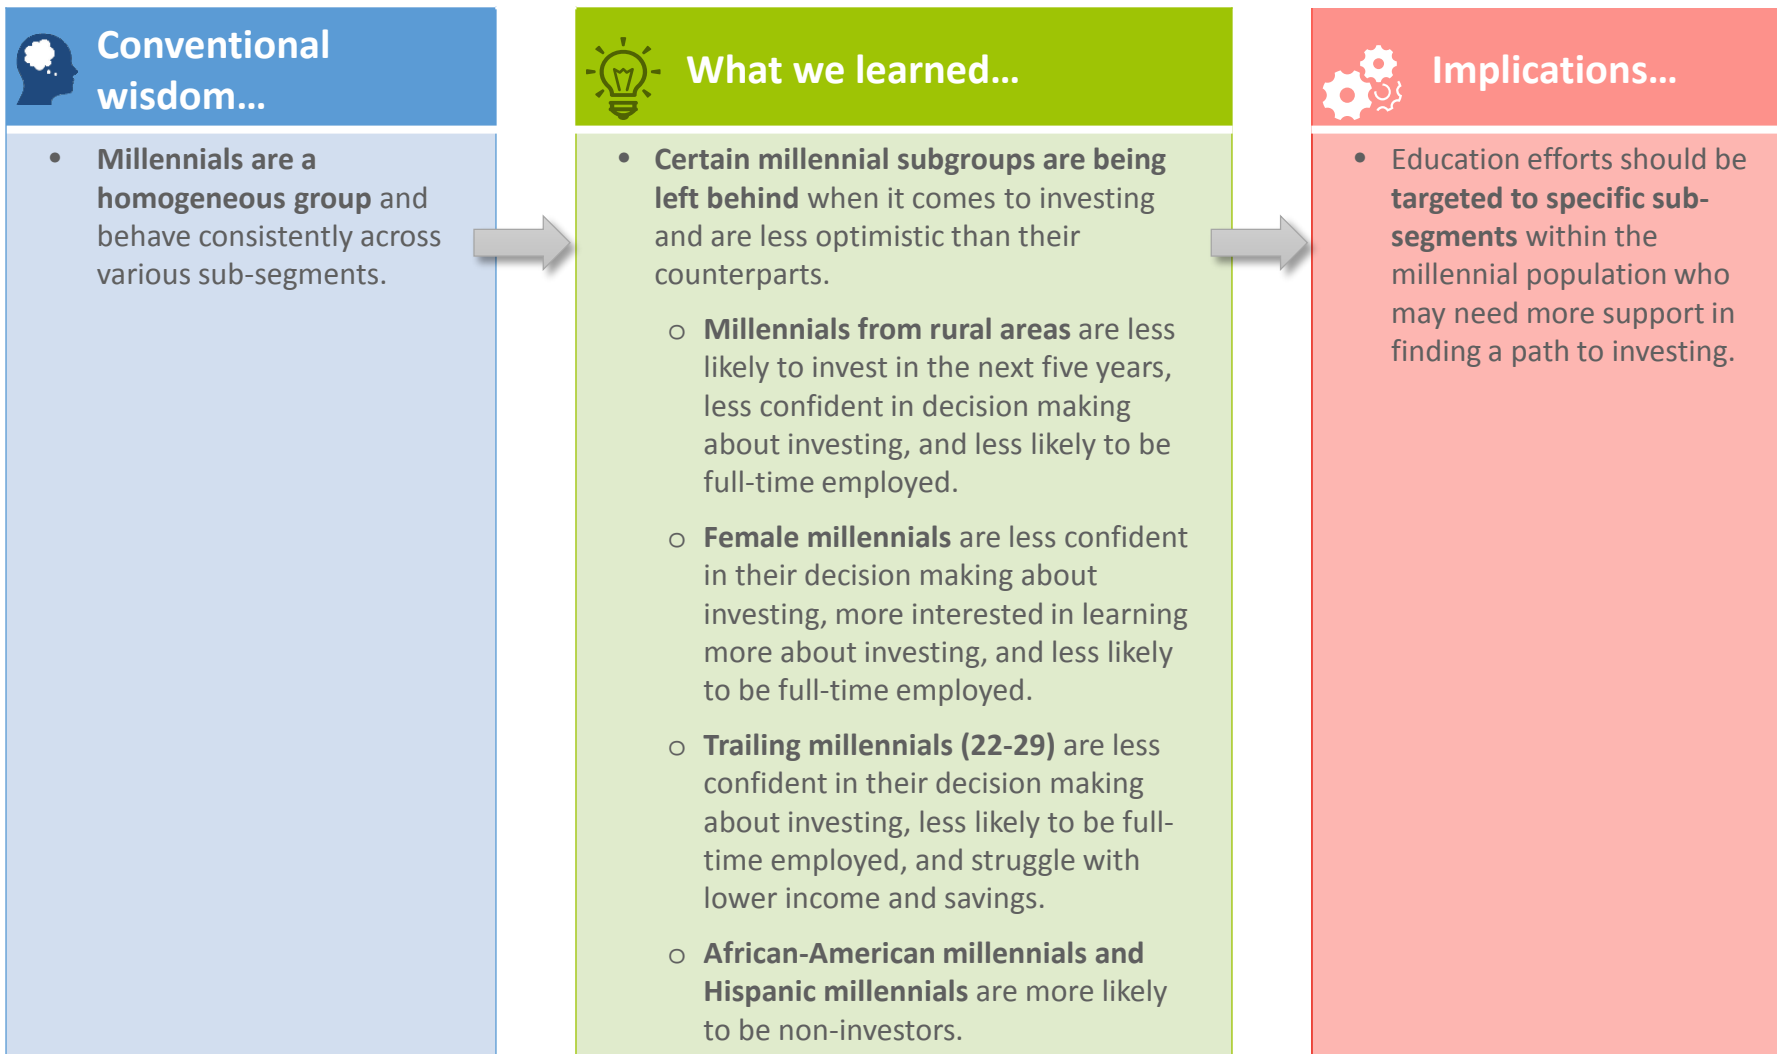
Conventional wisdom...

• Millennials are a homogeneous group and behave consistently across various sub-segments.

What we learned...

• Certain millennial subgroups are being left behind when it comes to investing and are less optimistic than their counterparts.

o Millennials from rural areas are less likely to invest in the next five years, less confident in decision making about investing, and less likely to be full-time employed.

o Female millennials are less confident in their decision making about investing, more interested in learning more about investing, and less likely to be full-time employed.

o Trailing millennials (22-29) are less confident in their decision making about investing, less likely to be full-time employed, and struggle with lower income and savings.

o African-American millennials and Hispanic millennials are more likely to be non-investors.

Implications...

• Education efforts should be targeted to specific sub-segments within the millennial population who may need more support in finding a path to investing.